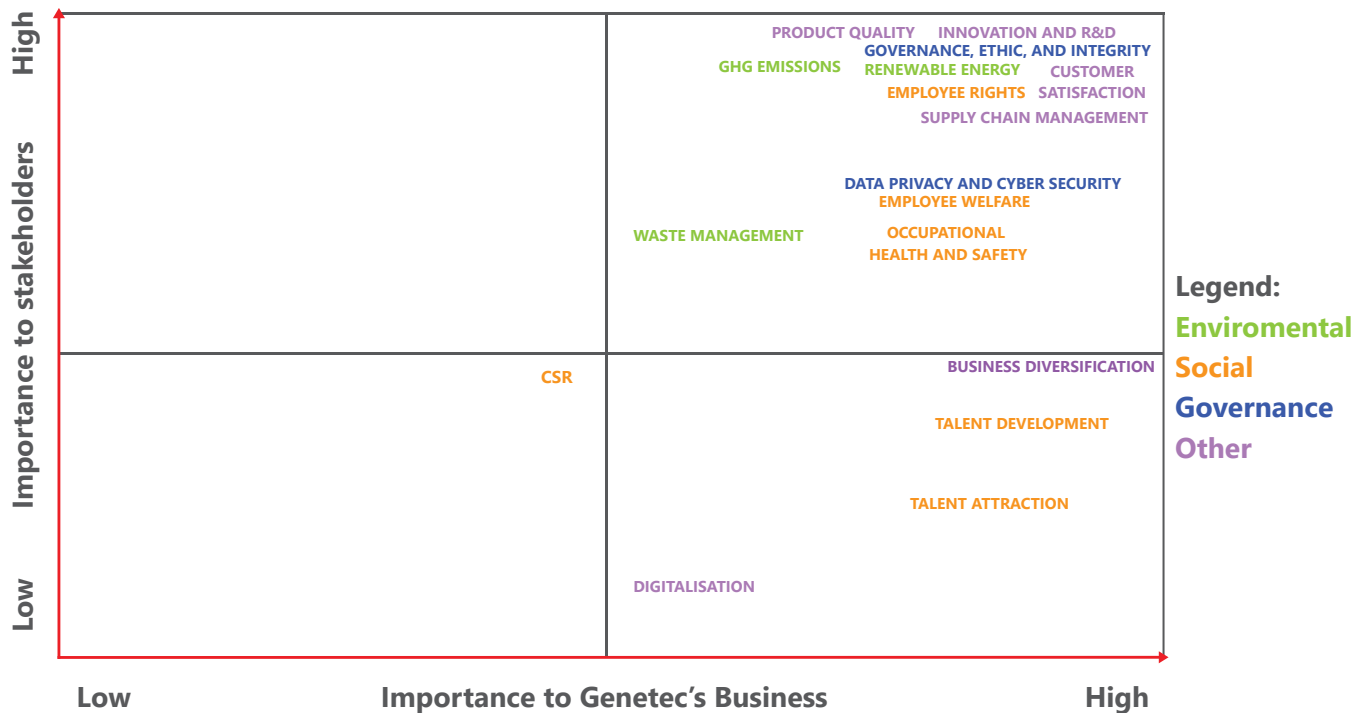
High

Importance to stakeholders

Low

PRODUCT QUALITY INNOVATION AND R&D
GOVERNANCE, ETHIC, AND INTEGRITY
GHG EMISSIONS RENEWABLE ENERGY CUSTOMER
EMPLOYEE RIGHTS SATISFACTION
SUPPLY CHAIN MANAGEMENT

DATA PRIVACY AND CYBER SECURITY
EMPLOYEE WELFARE

WASTE MANAGEMENT OCCUPATIONAL HEALTH AND SAFETY

CSR

BUSINESS DIVERSIFICATION

TALENT DEVELOPMENT

TALENT ATTRACTION

DIGITALISATION

Legend:
Enviromental
Social
Governance
Other

Low Importance to Genetec's Business High